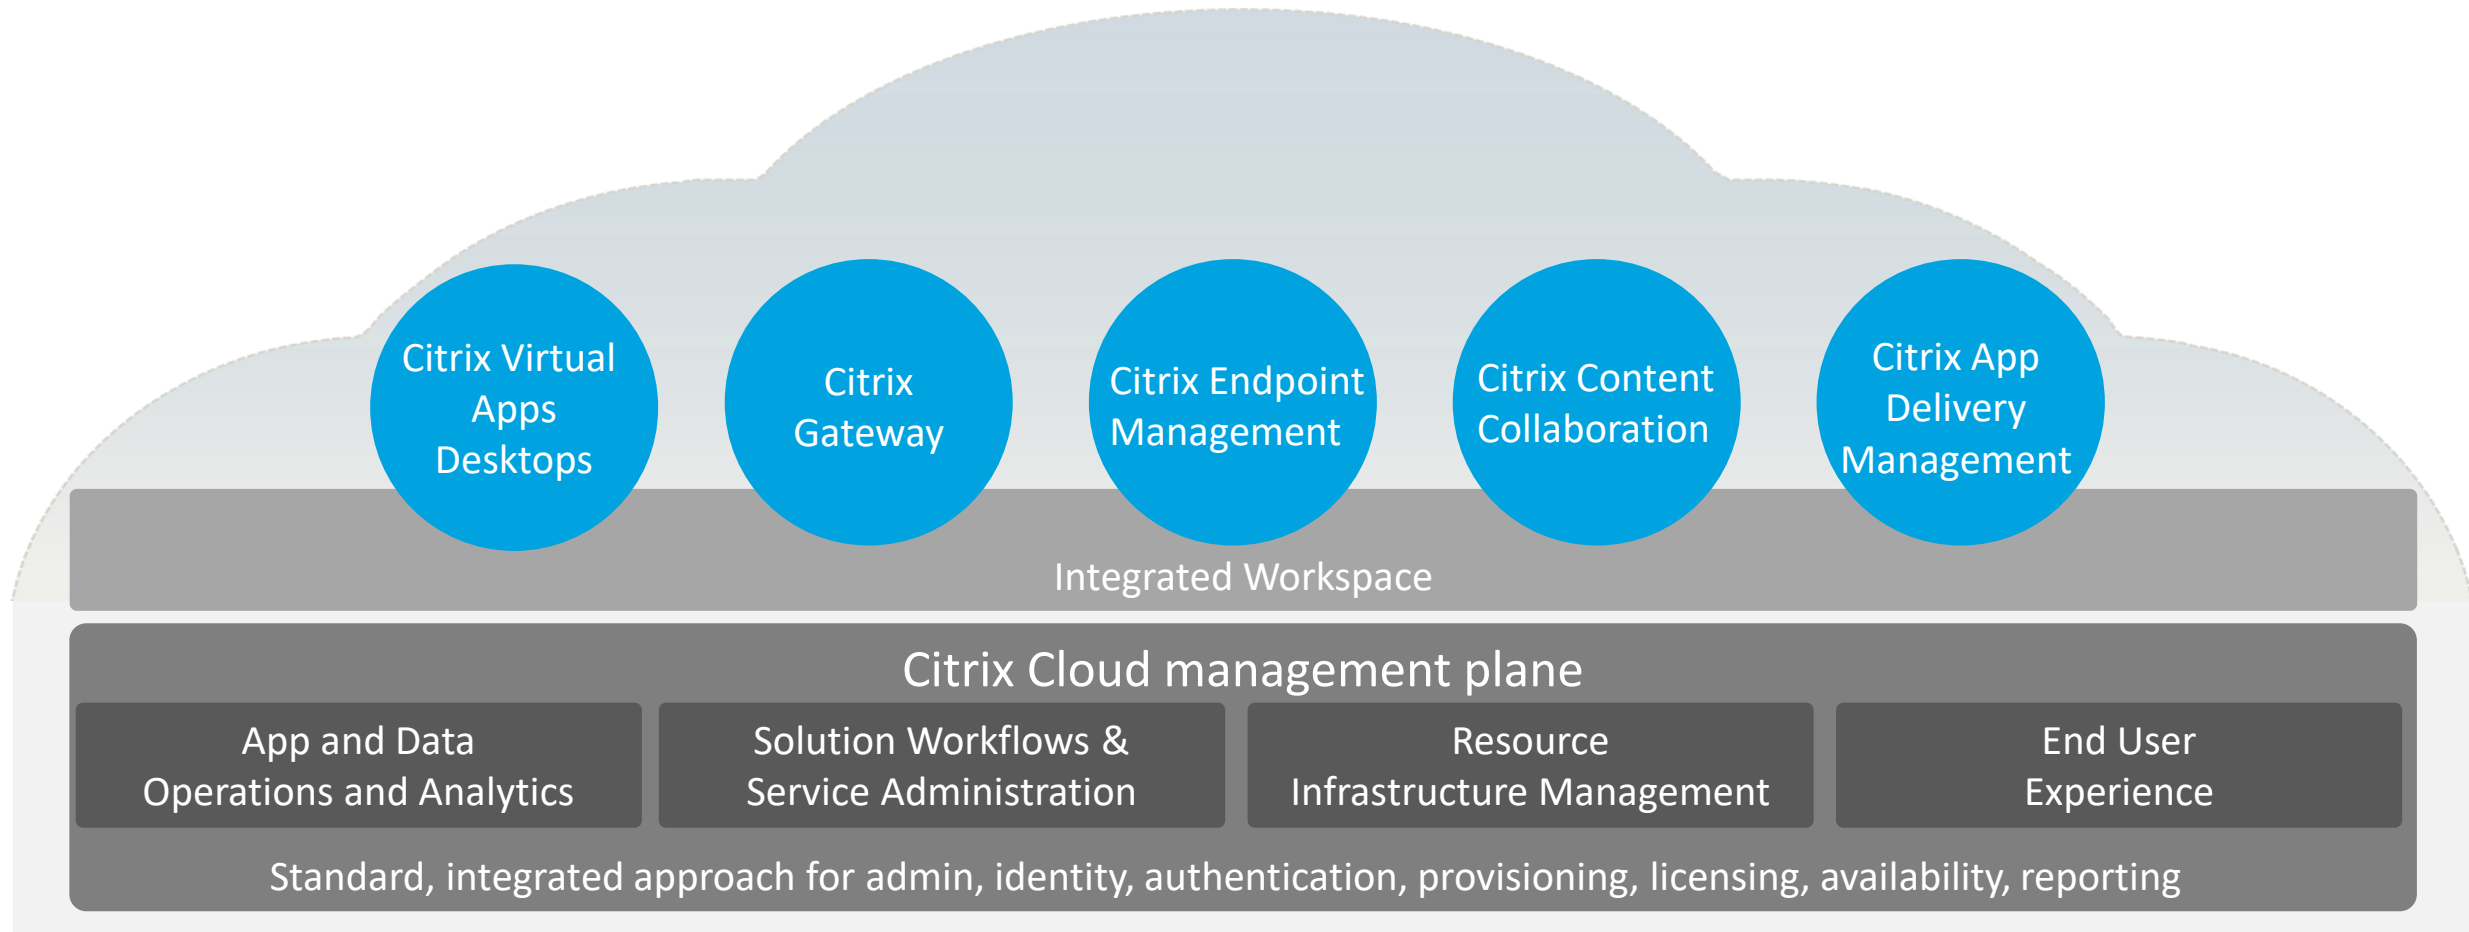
Citrix Virtual Apps Desktops

Citrix Gateway

Citrix Endpoint Management

Citrix Content Collaboration

Citrix App Delivery Management

Integrated Workspace

Citrix Cloud management plane

App and Data Operations and Analytics

Solution Workflows & Service Administration

Resource Infrastructure Management

End User Experience

Standard, integrated approach for admin, identity, authentication, provisioning, licensing, availability, reporting